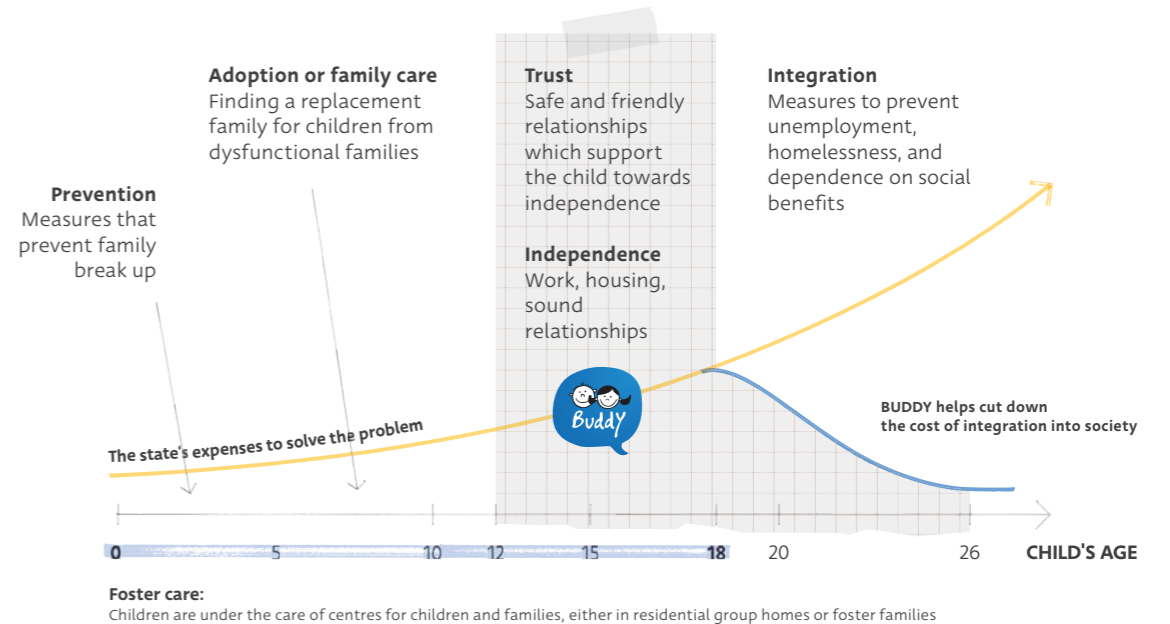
Adoption or family care
Finding a replacement family for children from dysfunctional families

Trust
Safe and friendly relationships which support the child towards independence

Independence
Work, housing, sound relationships

Integration
Measures to prevent unemployment, homelessness, and dependence on social benefits

Prevention
Measures that prevent family break up

The state's expenses to solve the problem

Buddy

BUDDY helps cut down the cost of integration into society

0 5 10 12 15 18 20 26 CHILD'S AGE

Foster care:
Children are under the care of centres for children and families, either in residential group homes or foster families